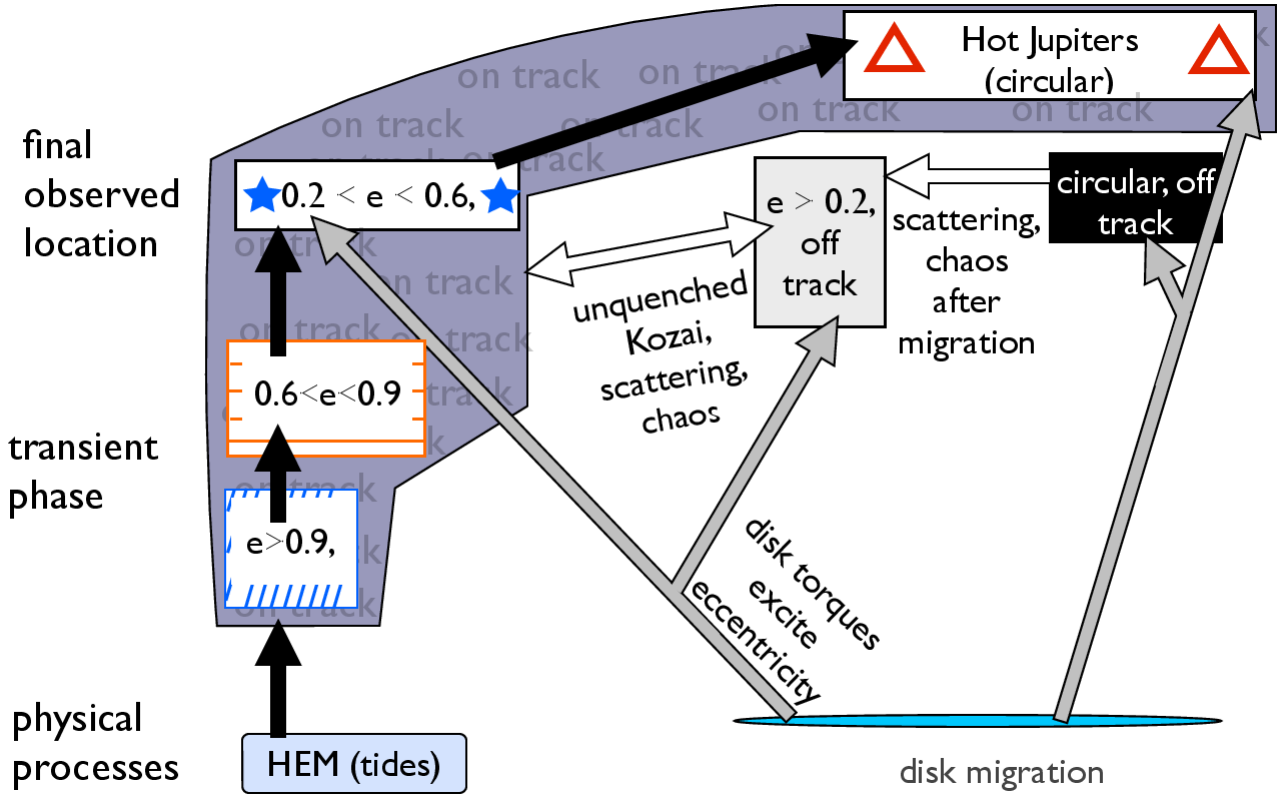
Hot Jupiters (circular)

on track
on track
on track
on track
on track
on track
on track
on track
on track
on track
on track
on track
on track
on track

final observed location

0.2 < e < 0.6,

e > 0.2, off track

circular, off track

scattering, chaos after migration

unquenched Kozai, scattering, chaos

0.6<e<0.9

transient phase

e>0.9,

disk torques excite eccentricity

physical processes

HEM (tides)

disk migration